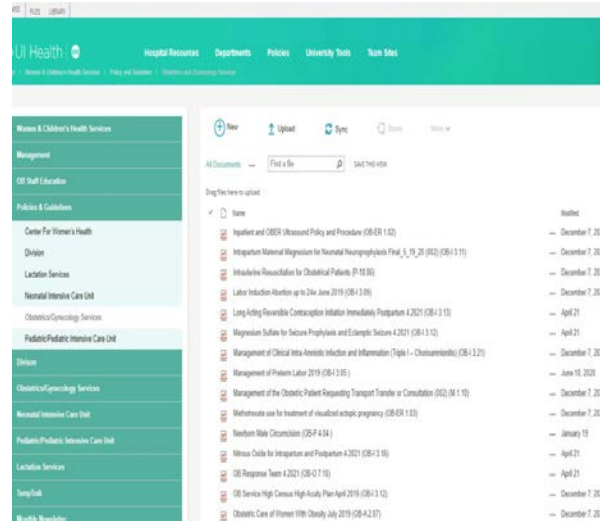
ARC FILES LIBRARY

UI Health

Hospital Resources Departments Policies University Tools Team Sites

Women & Children's Health Services > Policy and Guidelines > Obstetrics and Gynecology Services

Women & Children's Health Services
Management
OB Staff Education
Policies & Guidelines
Center For Women's Health
Division
Lactation Services
Neonatal Intensive Care Unit
Obstetrics/Gynecology Services
Pediatric/Pediatric Intensive Care Unit
Division
Obstetrics/Gynecology Services
Neonatal Intensive Care Unit
Pediatric/Pediatric Intensive Care Unit
Lactation Services
TempTrak
Monthly Newsletter

New Upload Sync Share More

All Documents ... Find a file SAVE THIS VIEW

Drag files here to upload

| Name | Modified |
|---|---|
| Inpatient and OBER Ultrasound Policy and Procedure (OB-ER 1.02) | December 7, 20 |
| Intrapartum Maternal Magnesium for Neonatal Neuroprophylaxis Final_5_19_20 (002) (OB-I 3.11) | December 7, 20 |
| Intrauterine Resuscitation for Obstetrical Patients (P-10.06) | December 7, 20 |
| Labor Induction Abortion up to 24w June 2019 (OB-I 3.09) | December 7, 20 |
| Long Acting Reversible Contraception Initiation Immediately Postpartum 4.2021 (OB-I 3.13) | April 21 |
| Magnesium Sulfate for Seizure Prophylaxis and Eclamptic Seizure 4.2021 (OB-I 3.12) | April 21 |
| Management of Clinical Intra-Amniotic Infection and Inflammation (Triple I – Chorioamnionitis) (OB-I 3.21) | December 7, 20 |
| Management of Preterm Labor 2019 (OB-I 3.05) | June 10, 2020 |
| Management of the Obstetric Patient Requesting Transport Transfer or Consultation (002) (M 1.10) | December 7, 20 |
| Methotrexate use for treatment of visualized ectopic pregnancy (OB-ER 1.03) | December 7, 20 |
| Newborn Male Circumcision (OB-P 4.04) | January 15 |
| Nitrous Oxide for Intrapartum and Postpartum 4.2021 (OB-I 3.16) | April 21 |
| OB Response Team 4.2021 (OB-O 7.10) | April 21 |
| OB Service High Census High Acuity Plan April 2019 (OB-I 3.12) | December 7, 20 |
| Obstetric Care of Women With Obesity July 2019 (OB-A 2.07) | December 7, 20 |